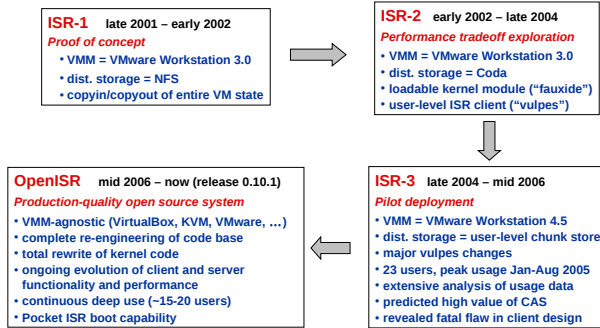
ISR-1 late 2001 – early 2002
Proof of concept
• VMM = VMware Workstation 3.0
• dist. storage = NFS
• copyin/copyout of entire VM state

ISR-2 early 2002 – late 2004
Performance tradeoff exploration
• VMM = VMware Workstation 3.0
• dist. storage = Coda
• loadable kernel module ("fauxide")
• user-level ISR client ("vulpes")

ISR-3 late 2004 – mid 2006
Pilot deployment
• VMM = VMware Workstation 4.5
• dist. storage = user-level chunk store
• major vulpes changes
• 23 users, peak usage Jan-Aug 2005
• extensive analysis of usage data
• predicted high value of CAS
• revealed fatal flaw in client design

OpenISR mid 2006 – now (release 0.10.1)
Production-quality open source system
• VMM-agnostic (VirtualBox, KVM, VMware, …)
• complete re-engineering of code base
• total rewrite of kernel code
• ongoing evolution of client and server functionality and performance
• continuous deep use (~15-20 users)
• Pocket ISR boot capability